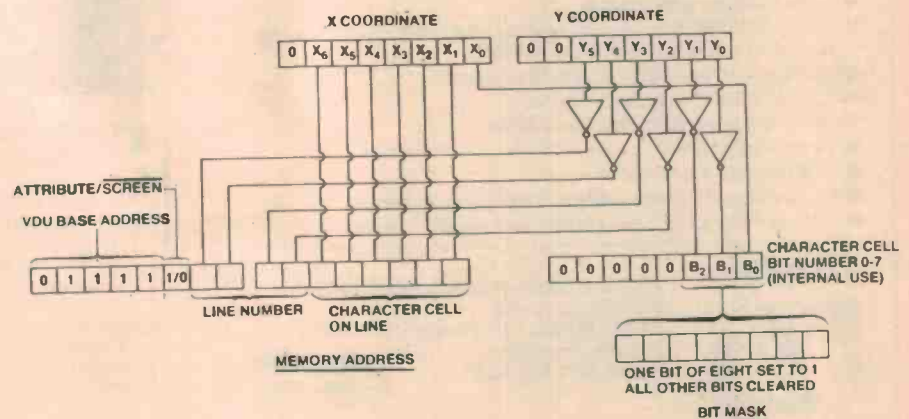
X COORDINATE

Y COORDINATE

| 0 | $X_6$ | $X_5$ | $X_4$ | $X_3$ | $X_2$ | $X_1$ | $X_0$ |
|---|---|---|---|---|---|---|---|

| 0 | 0 | $Y_5$ | $Y_4$ | $Y_3$ | $Y_2$ | $Y_1$ | $Y_0$ |
|---|---|---|---|---|---|---|---|

ATTRIBUTE/$\overline{\text{SCREEN}}$

VDU BASE ADDRESS

| 0 | 1 | 1 | 1 | 1 | 1/0 |
|---|---|---|---|---|---|

LINE NUMBER

CHARACTER CELL ON LINE

MEMORY ADDRESS

| 0 | 0 | 0 | 0 | 0 | $B_2$ | $B_1$ | $B_0$ |
|---|---|---|---|---|---|---|---|

CHARACTER CELL BIT NUMBER 0-7 (INTERNAL USE)

ONE BIT OF EIGHT SET TO 1 ALL OTHER BITS CLEARED

BIT MASK